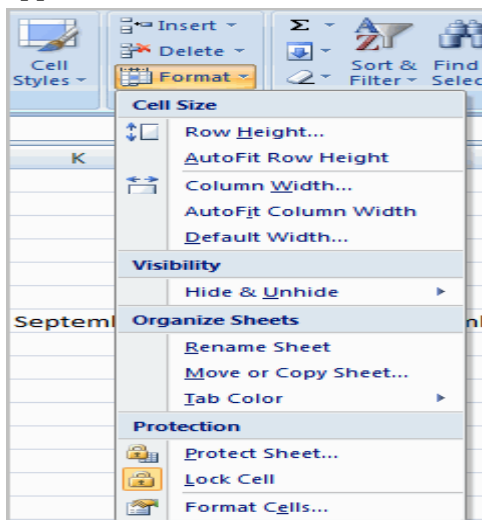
Cell Styles
Insert
Delete
Format
Sort & Filter
Find & Selec
K
Septeml
nl

Cell Size
Row Height...
AutoFit Row Height
Column Width...
AutoFit Column Width
Default Width...

Visibility
Hide & Unhide

Organize Sheets
Rename Sheet
Move or Copy Sheet...
Tab Color

Protection
Protect Sheet...
Lock Cell
Format Cells...